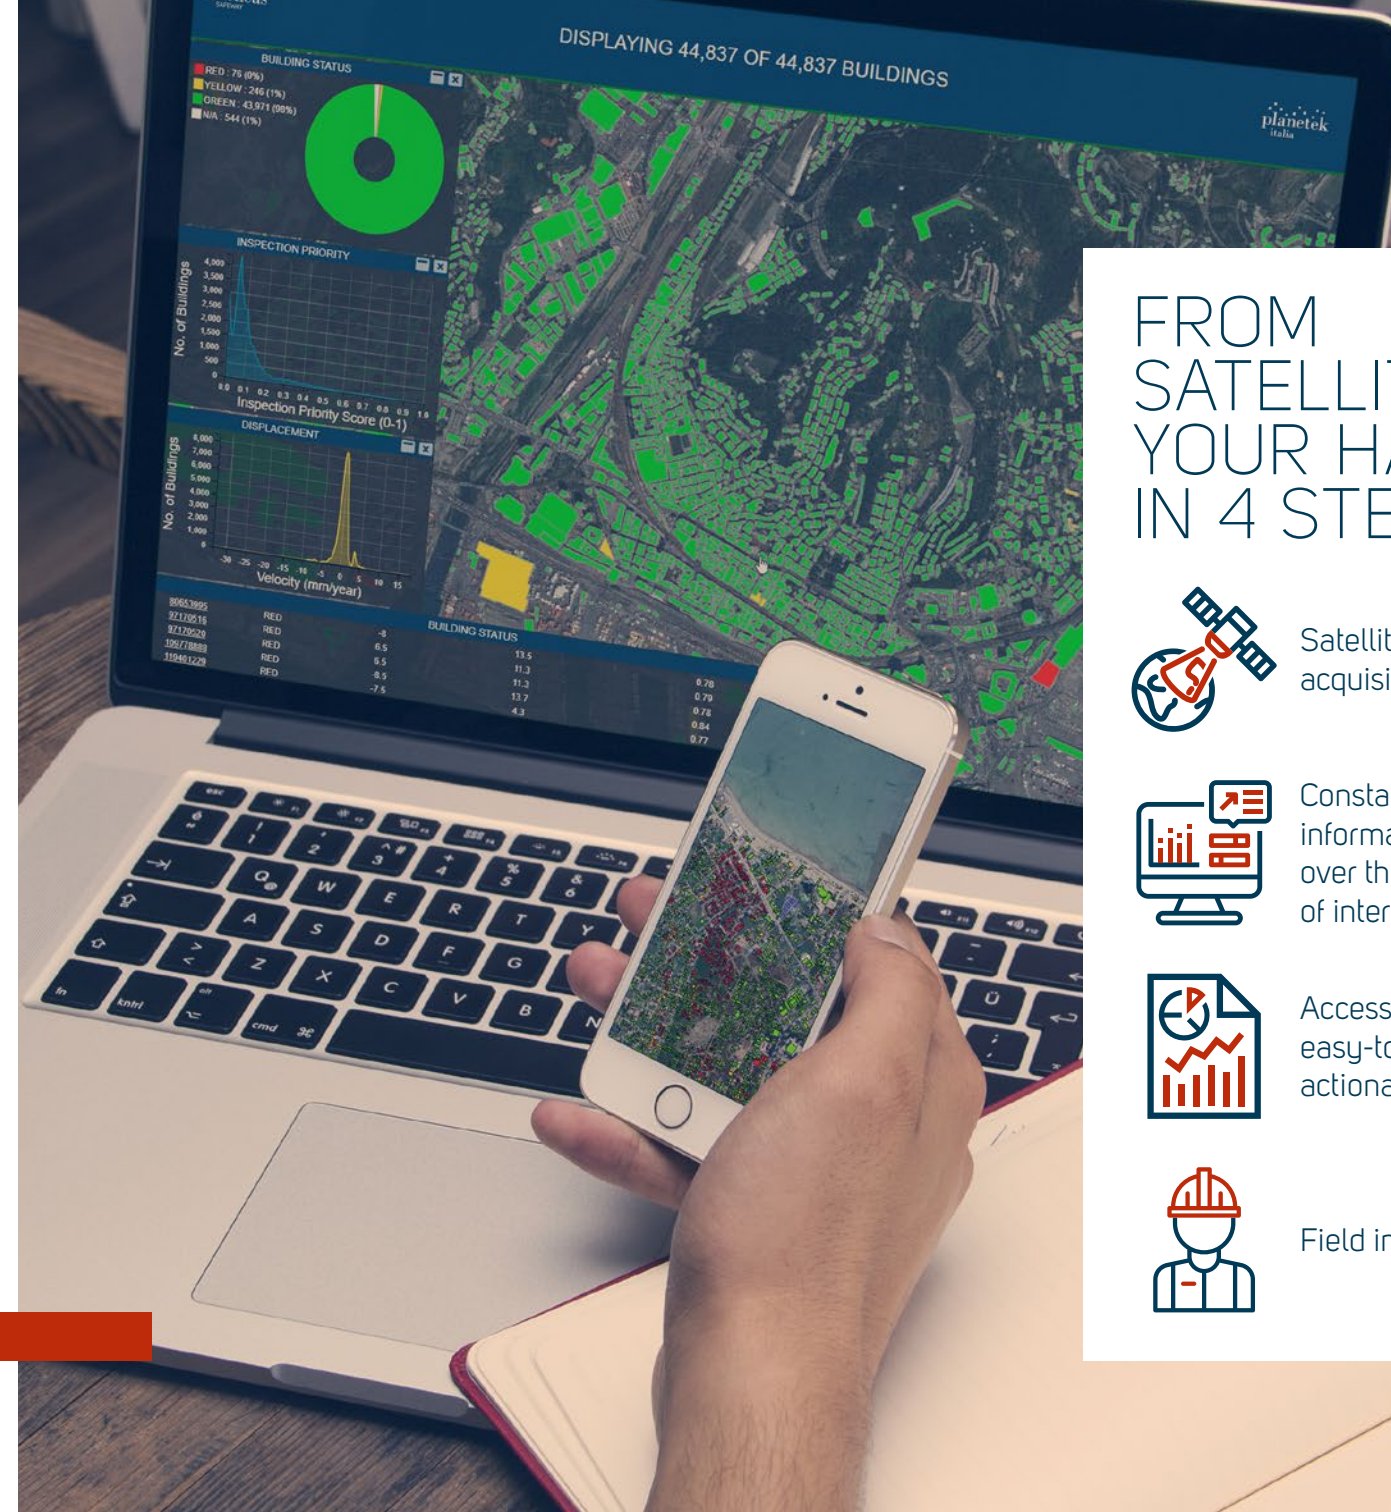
DISPLAYING 44,837 OF 44,837 BUILDINGS

BUILDING STATUS
RED : 75 (0%)
YELLOW : 246 (1%)
GREEN : 43,971 (98%)
N/A : 544 (1%)

INSPECTION PRIORITY
No. of Buildings
4,000
3,500
3,000
2,500
2,000
1,500
1,000
500
0
0.0 0.1 0.2 0.3 0.4 0.5 0.6 0.7 0.8 0.9 1.0
Inspection Priority Score (0-1)

DISPLACEMENT
No. of Buildings
8,000
7,000
6,000
5,000
4,000
3,000
2,000
1,000
0
-30 -25 -20 -15 -10 -5 0 5 10 15
Velocity (mm/year)

BUILDING STATUS

| | | | | |
|---|---|---|---|---|
| 80653995 | RED | | 13.5 | 0.70 |
| 97170516 | RED | -8 | 11.3 | 0.70 |
| 97170520 | RED | 6.5 | 11.3 | 0.78 |
| 106778889 | RED | 5.5 | 13.7 | 0.84 |
| 119401229 | RED | -7.5 | 4.3 | 0.77 |

planetek italia

FROM SATELLI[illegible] YOUR H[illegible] IN 4 STE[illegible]

Satellit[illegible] acquisi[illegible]

Consta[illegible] informa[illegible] over th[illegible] of inter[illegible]

Access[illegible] easy-to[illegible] actiona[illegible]

Field i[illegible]